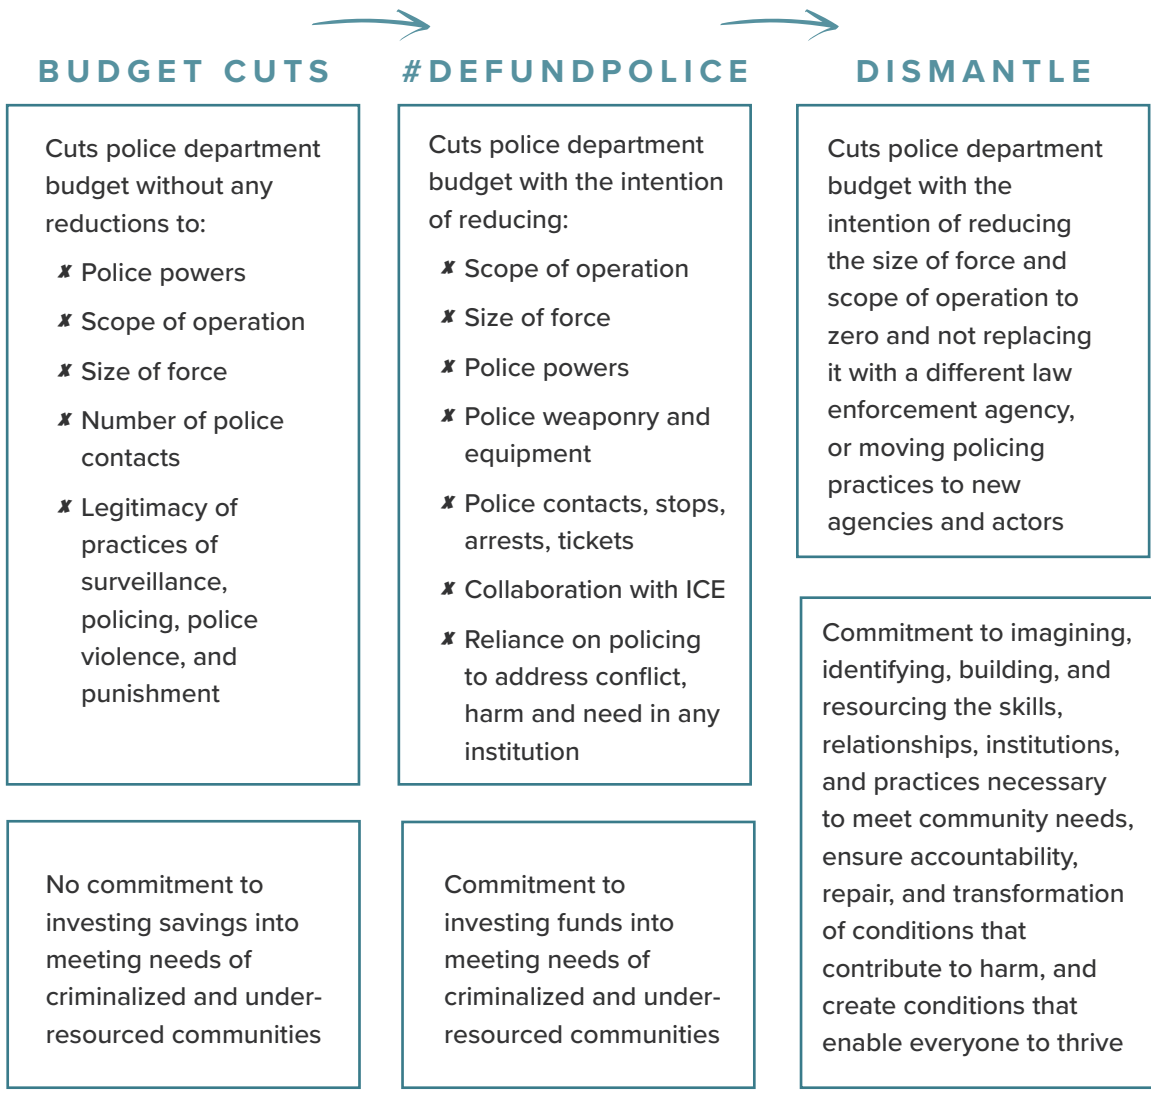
BUDGET CUTS

Cuts police department budget without any reductions to:

✘ Police powers

✘ Scope of operation

✘ Size of force

✘ Number of police contacts

✘ Legitimacy of practices of surveillance, policing, police violence, and punishment

No commitment to investing savings into meeting needs of criminalized and under-resourced communities

#DEFUNDPOLICE

Cuts police department budget with the intention of reducing:

✘ Scope of operation

✘ Size of force

✘ Police powers

✘ Police weaponry and equipment

✘ Police contacts, stops, arrests, tickets

✘ Collaboration with ICE

✘ Reliance on policing to address conflict, harm and need in any institution

Commitment to investing funds into meeting needs of criminalized and under-resourced communities

DISMANTLE

Cuts police department budget with the intention of reducing the size of force and scope of operation to zero and not replacing it with a different law enforcement agency, or moving policing practices to new agencies and actors

Commitment to imagining, identifying, building, and resourcing the skills, relationships, institutions, and practices necessary to meet community needs, ensure accountability, repair, and transformation of conditions that contribute to harm, and create conditions that enable everyone to thrive